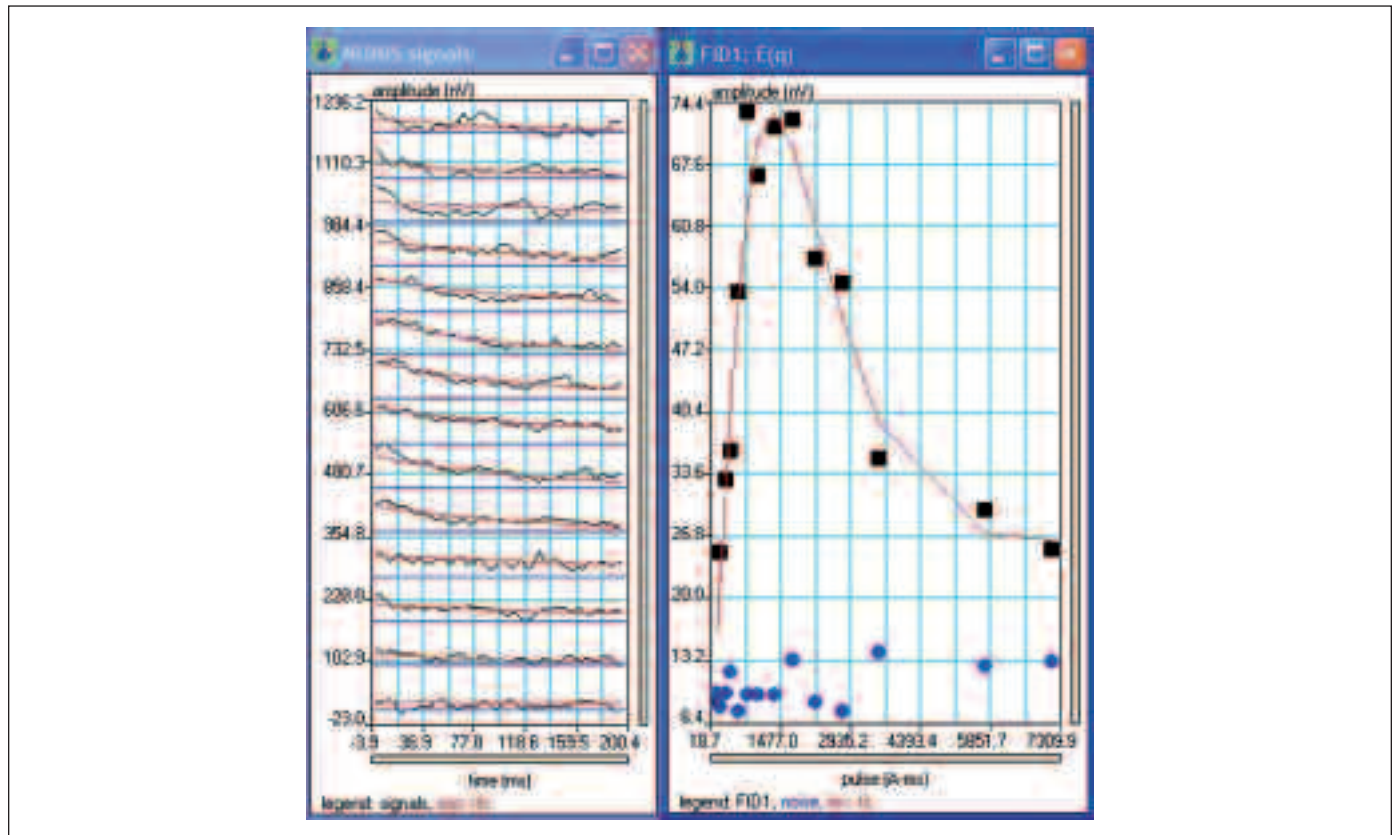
MRS signals

amplitude (nV)

1236.2
1110.3
984.4
858.4
732.5
606.6
480.7
354.8
228.8
102.9
-23.0

-3.9
38.9
77.8
118.6
159.5
200.4

time (ms)

legend: signals, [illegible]

FID1: E(q)

amplitude (nV)

74.4
67.6
60.8
54.0
47.2
40.4
33.6
26.8
20.0
13.2
6.4

18.7
1477.0
2935.2
4393.4
5851.7
7309.9

pulse (A·ms)

legend: FID1, noise, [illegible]